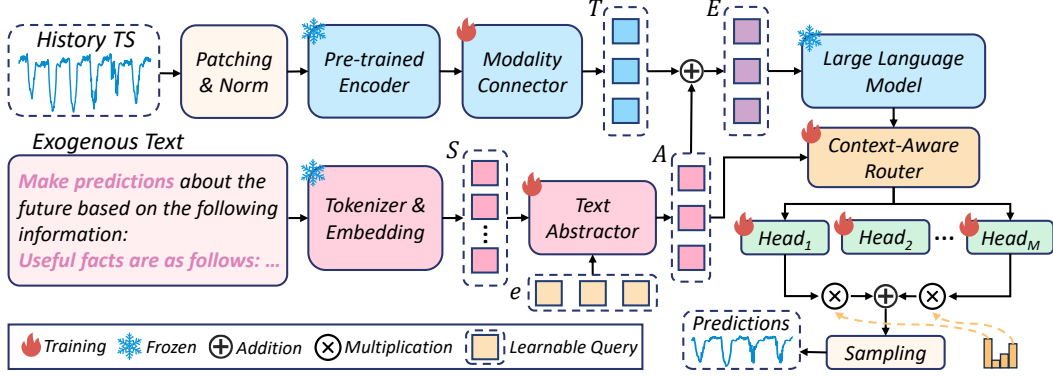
History TS

Patching & Norm

Pre-trained Encoder

Modality Connector

$T$

$E$

Large Language Model

Exogenous Text

Make predictions about the future based on the following information: Useful facts are as follows: …

Tokenizer & Embedding

$S$

Text Abstractor

$A$

Context-Aware Router

$e$

$Head_1$

$Head_2$

$Head_M$

Predictions

Sampling

Training

Frozen

Addition

Multiplication

Learnable Query